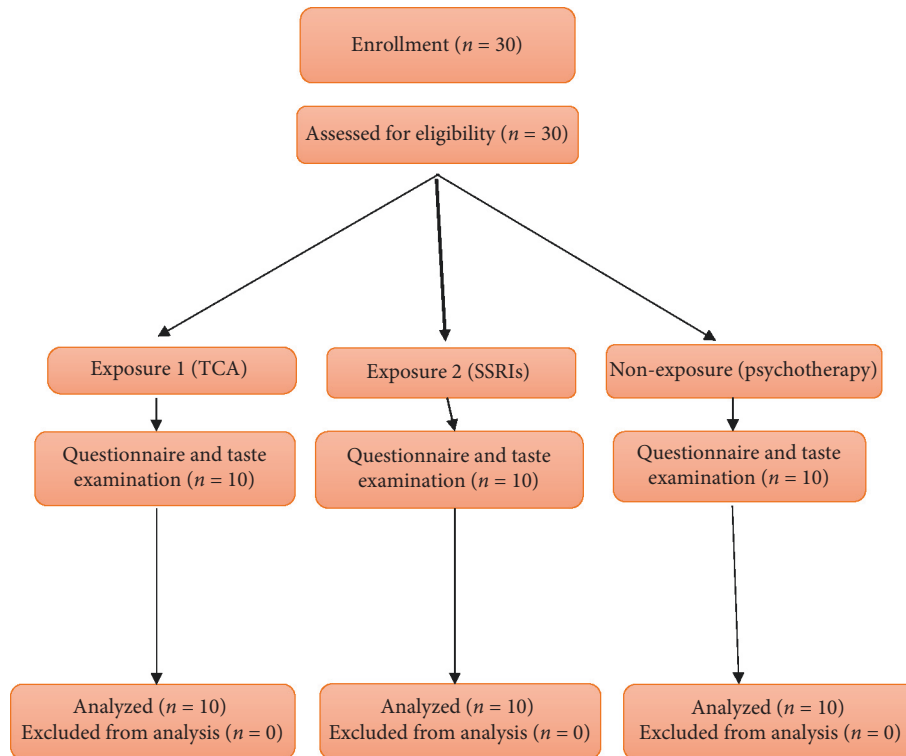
Enrollment ($n$ = 30)

Assessed for eligibility ($n$ = 30)

Exposure 1 (TCA)

Exposure 2 (SSRIs)

Non-exposure (psychotherapy)

Questionnaire and taste examination ($n$ = 10)

Questionnaire and taste examination ($n$ = 10)

Questionnaire and taste examination ($n$ = 10)

Analyzed ($n$ = 10)
Excluded from analysis ($n$ = 0)

Analyzed ($n$ = 10)
Excluded from analysis ($n$ = 0)

Analyzed ($n$ = 10)
Excluded from analysis ($n$ = 0)